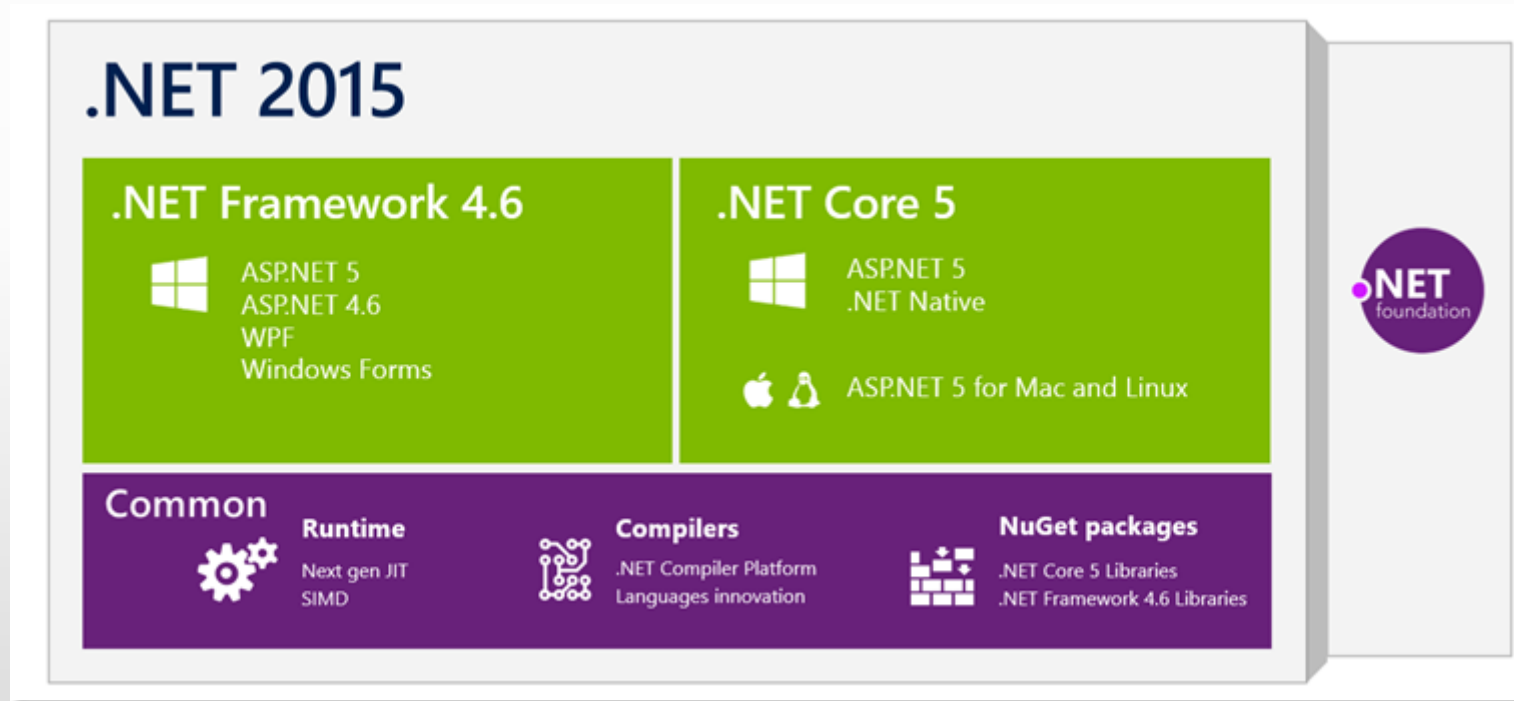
.NET 2015

.NET Framework 4.6

ASP.NET 5
ASP.NET 4.6
WPF
Windows Forms

.NET Core 5

ASP.NET 5
.NET Native

ASP.NET 5 for Mac and Linux

.NET foundation

Common

Runtime
Next gen JIT
SIMD

Compilers
.NET Compiler Platform
Languages innovation

NuGet packages
.NET Core 5 Libraries
.NET Framework 4.6 Libraries